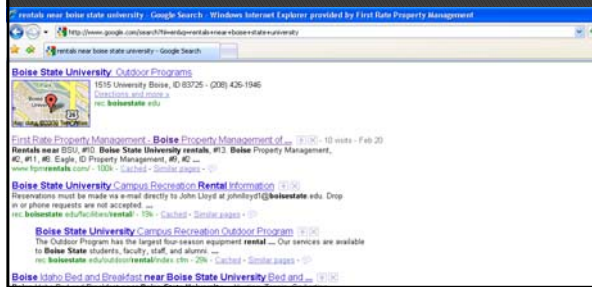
rentals near boise state university - Google Search - Windows Internet Explorer provided by First Rate Property Management

http://www.google.com/search?hl=en&q=rentals+near+boise+state+university

rentals near boise state university - Google Search

Boise State University Outdoor Programs
1515 University Boise, ID 83725 - (208) 426-1946
Directions and more »
rec.boisestate.edu

First Rate Property Management - Boise Property Management of ... - 10 visits - Feb 20
Rentals near BSU, #10. Boise State University rentals, #13. Boise Property Management, #2, #11, #8. Eagle, ID Property Management, #9, #2 ...
www.frpmrentals.com/ - 100k - Cached - Similar pages

Boise State University Campus Recreation Rental Information
Reservations must be made via e-mail directly to John Lloyd at johnlloyd1@boisestate.edu. Drop in or phone requests are not accepted. ...
rec.boisestate.edu/facilities/rental/ - 19k - Cached - Similar pages

Boise State University Campus Recreation Outdoor Program
The Outdoor Program has the largest four-season equipment rental ... Our services are available to Boise State students, faculty, staff, and alumni. ...
rec.boisestate.edu/outdoor/rental/index.cfm - 29k - Cached - Similar pages

Boise Idaho Bed and Breakfast near Boise State University Bed and ...